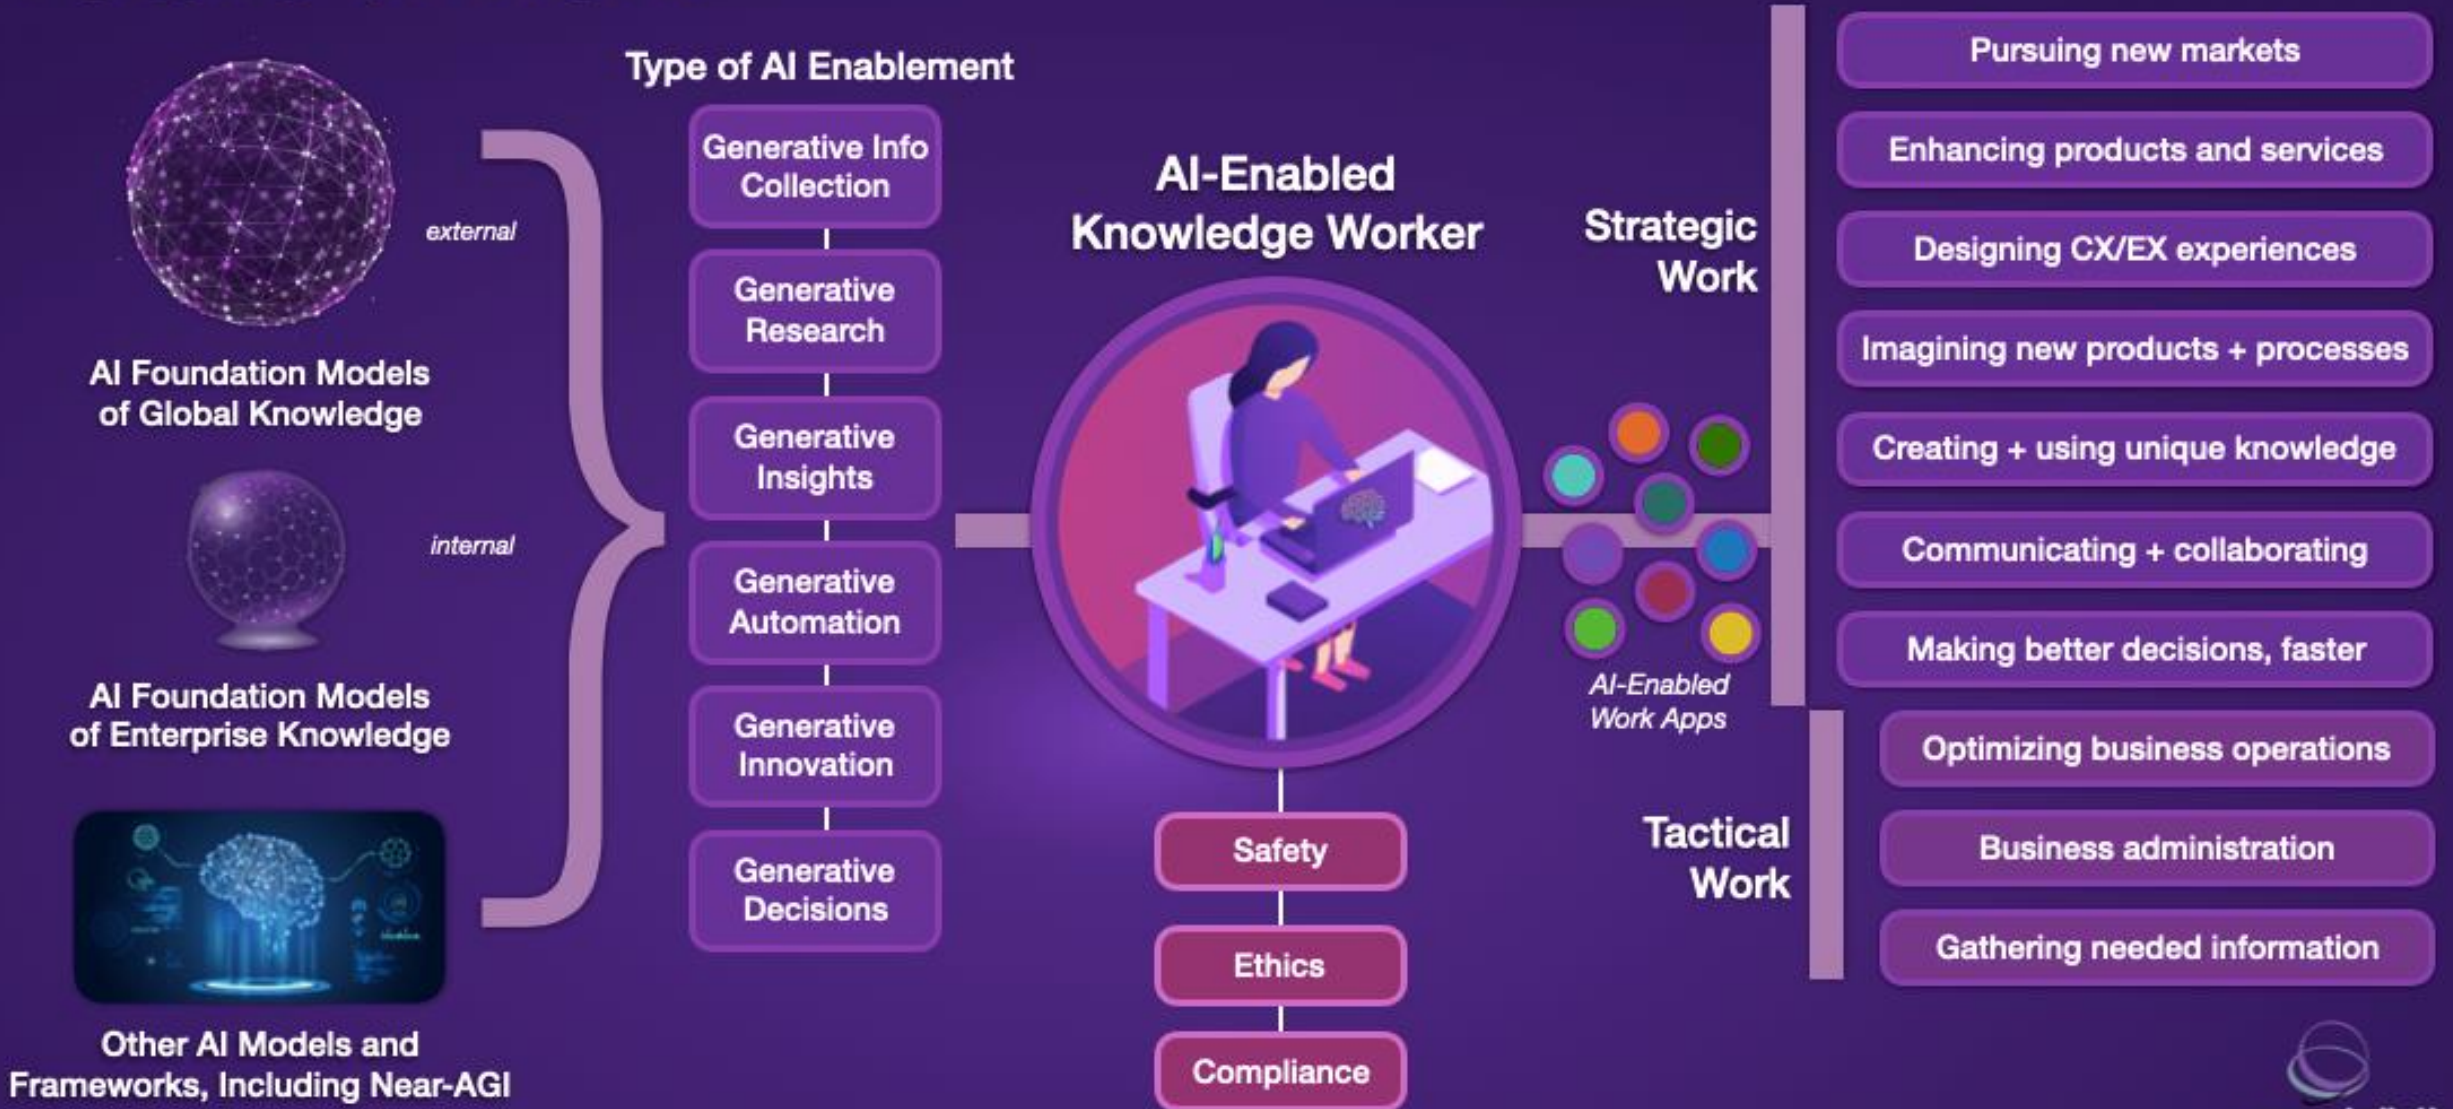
external

AI Foundation Models of Global Knowledge

internal

AI Foundation Models of Enterprise Knowledge

Other AI Models and Frameworks, Including Near-AGI

Type of AI Enablement

Generative Info Collection

Generative Research

Generative Insights

Generative Automation

Generative Innovation

Generative Decisions

AI-Enabled Knowledge Worker

Safety

Ethics

Compliance

Strategic Work

AI-Enabled Work Apps

Tactical Work

Pursuing new markets

Enhancing products and services

Designing CX/EX experiences

Imagining new products + processes

Creating + using unique knowledge

Communicating + collaborating

Making better decisions, faster

Optimizing business operations

Business administration

Gathering needed information